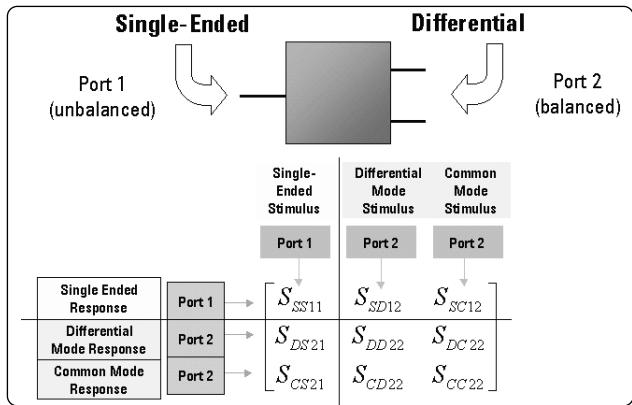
Single-Ended

Differential

Port 1
(unbalanced)

Port 2
(balanced)

| | | Single-Ended Stimulus | Differential Mode Stimulus | Common Mode Stimulus |
|---|---|---|---|---|
| | | Port 1 | Port 2 | Port 2 |
| Single Ended Response | Port 1 | $S_{SS11}$ | $S_{SD12}$ | $S_{SC12}$ |
| Differential Mode Response | Port 2 | $S_{DS21}$ | $S_{DD22}$ | $S_{DC22}$ |
| Common Mode Response | Port 2 | $S_{CS21}$ | $S_{CD22}$ | $S_{CC22}$ |